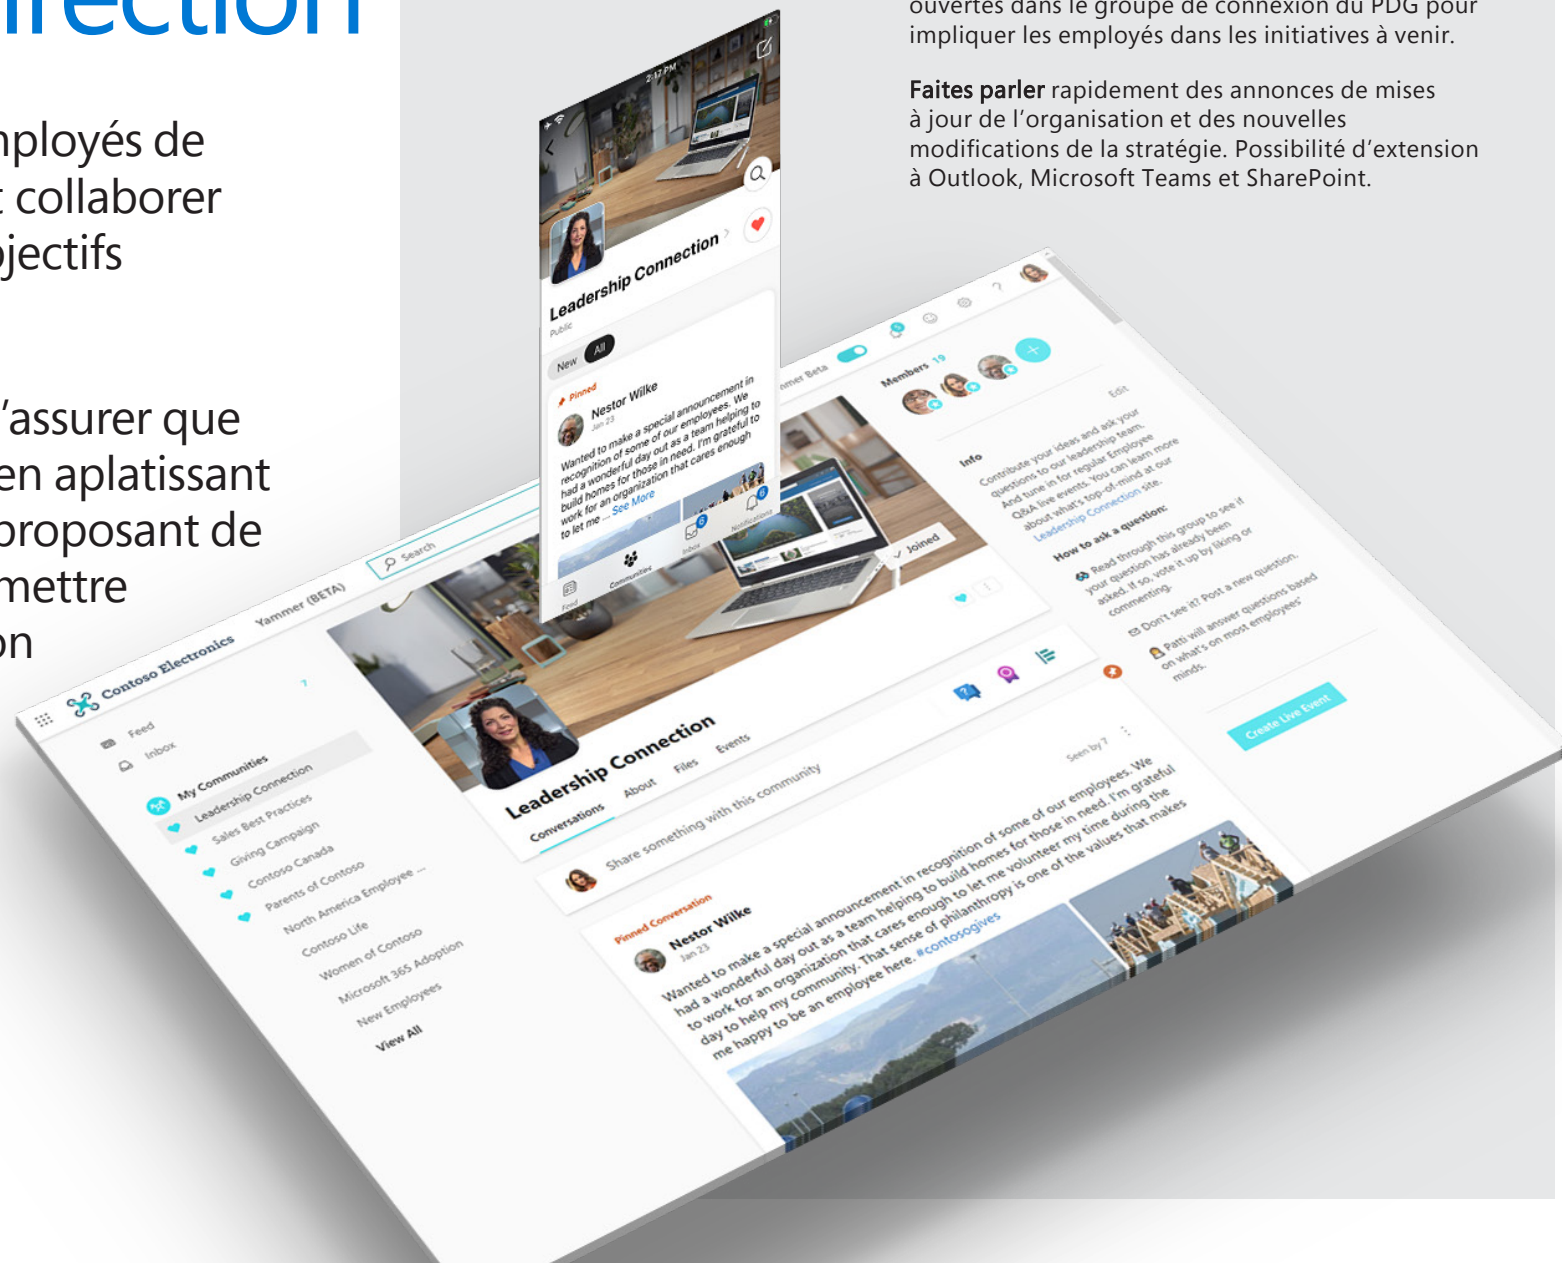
irection

nployés de
t collaborer
jectifs

'assurer que
en aplatissant
proposant de
mettre
on

ouvertes dans le groupe de connexion du PDG pour impliquer les employés dans les initiatives à venir.

Faites parler rapidement des annonces de mises à jour de l'organisation et des nouvelles modifications de la stratégie. Possibilité d'extension à Outlook, Microsoft Teams et SharePoint.

2:17 PM

Leadership Connection
Public
New All
Pinned
Nestor Wilke
Jan 23
Wanted to make a special announcement in recognition of some of our employees. We had a wonderful day out as a team helping to build homes for those in need. I'm grateful to work for an organization that cares enough to let me ... See More
Feed Communities Inbox Notifications

Contoso Electronics Yammer (BETA) Search
mer Beta
Feed
Inbox
My Communities
Leadership Connection
Sales Best Practices
Giving Campaign
Contoso Canada
Parents of Contoso
North America Employee ...
Contoso Life
Women of Contoso
Microsoft 365 Adoption
New Employees
View All

Leadership Connection
Conversations About Files Events
Joined
Share something with this community
Pinned Conversation
Nestor Wilke
Jan 23
Seen by 7
Wanted to make a special announcement in recognition of some of our employees. We had a wonderful day out as a team helping to build homes for those in need. I'm grateful to work for an organization that cares enough to let me volunteer my time during the day to help my community. That sense of philanthropy is one of the values that makes me happy to be an employee here. #contosogives

Members 19
Info
Edit
Contribute your ideas and ask your questions to our leadership team. And tune in for regular Employee Q&A live events. You can learn more about what's top-of-mind at our Leadership Connection site.
How to ask a question:
Read through this group to see if your question has already been asked. If so, vote it up by liking or commenting.
Don't see it? Post a new question.
Patti will answer questions based on what's on most employees' minds.
Create Live Event